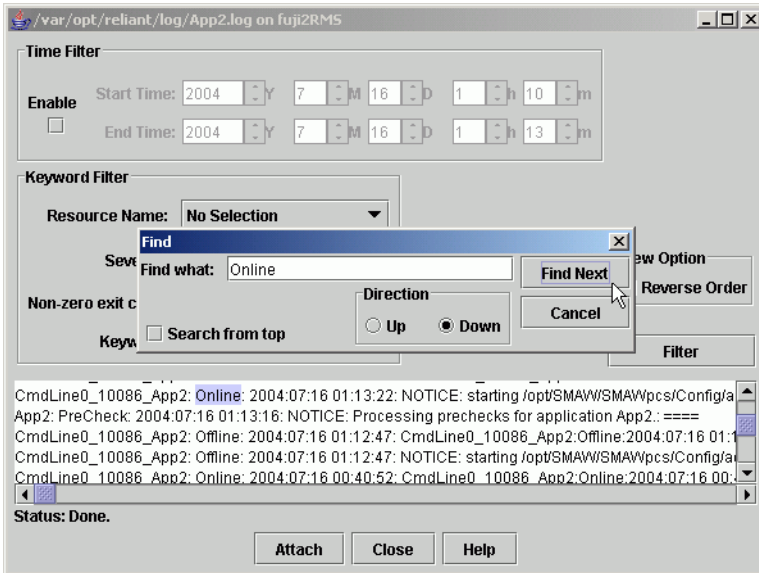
/var/opt/reliant/log/App2.log on fuji2RMS

Time Filter

Enable

Start Time: 2004 Y 7 M 16 D 1 h 10 m

End Time: 2004 Y 7 M 16 D 1 h 13 m

Keyword Filter

Resource Name: No Selection

Seve

Non-zero exit c

Keyw

Find

Find what: Online

Find Next

Cancel

Direction

Up

Down

Search from top

ew Option

Reverse Order

Filter

CmdLine0_10086_App2: Online: 2004:07:16 01:13:22: NOTICE: starting /opt/SMAW/SMAWpcs/Config/a

App2: PreCheck: 2004:07:16 01:13:16: NOTICE: Processing prechecks for application App2.: ====

CmdLine0_10086_App2: Offline: 2004:07:16 01:12:47: CmdLine0_10086_App2:Offline:2004:07:16 01:1

CmdLine0_10086_App2: Offline: 2004:07:16 01:12:47: NOTICE: starting /opt/SMAW/SMAWpcs/Config/a

CmdLine0_10086_App2: Online: 2004:07:16 00:40:52: CmdLine0_10086_App2:Online:2004:07:16 00:

Status: Done.

Attach

Close

Help